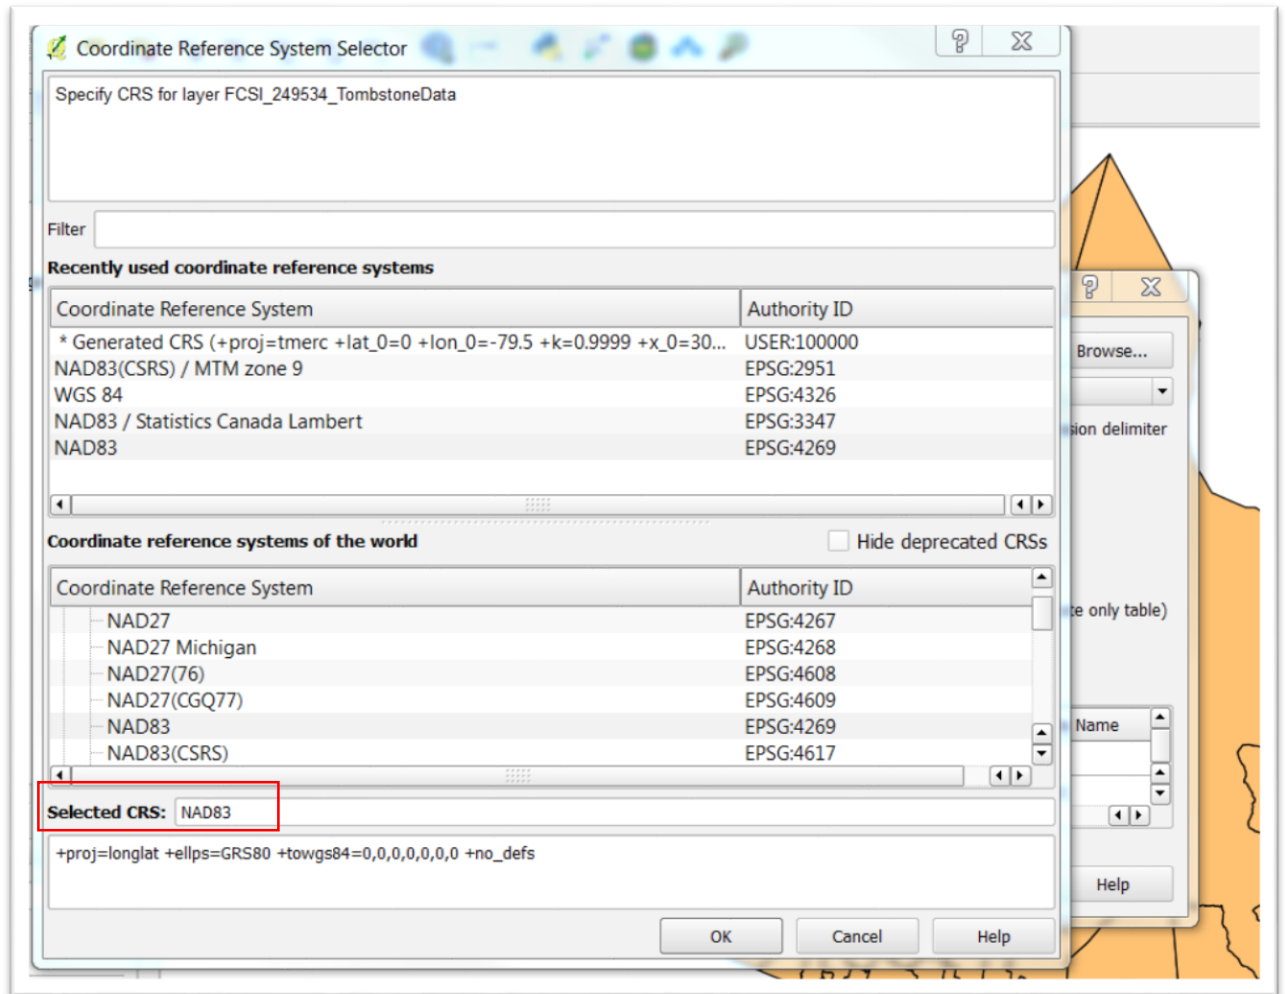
Coordinate Reference System Selector

Specify CRS for layer FCSI_249534_TombstoneData

Filter

Recently used coordinate reference systems

| Coordinate Reference System | Authority ID |
|---|---|
| * Generated CRS (+proj=tmerc +lat_0=0 +lon_0=-79.5 +k=0.9999 +x_0=30... | USER:100000 |
| NAD83(CSRS) / MTM zone 9 | EPSG:2951 |
| WGS 84 | EPSG:4326 |
| NAD83 / Statistics Canada Lambert | EPSG:3347 |
| NAD83 | EPSG:4269 |

Coordinate reference systems of the world

Hide deprecated CRSs

| Coordinate Reference System | Authority ID |
|---|---|
| NAD27 | EPSG:4267 |
| NAD27 Michigan | EPSG:4268 |
| NAD27(76) | EPSG:4608 |
| NAD27(CGQ77) | EPSG:4609 |
| NAD83 | EPSG:4269 |
| NAD83(CSRS) | EPSG:4617 |

Selected CRS: NAD83

+proj=longlat +ellps=GRS80 +towgs84=0,0,0,0,0,0,0 +no_defs

OK Cancel Help

Browse...

ion delimiter

e only table)

Name

Help